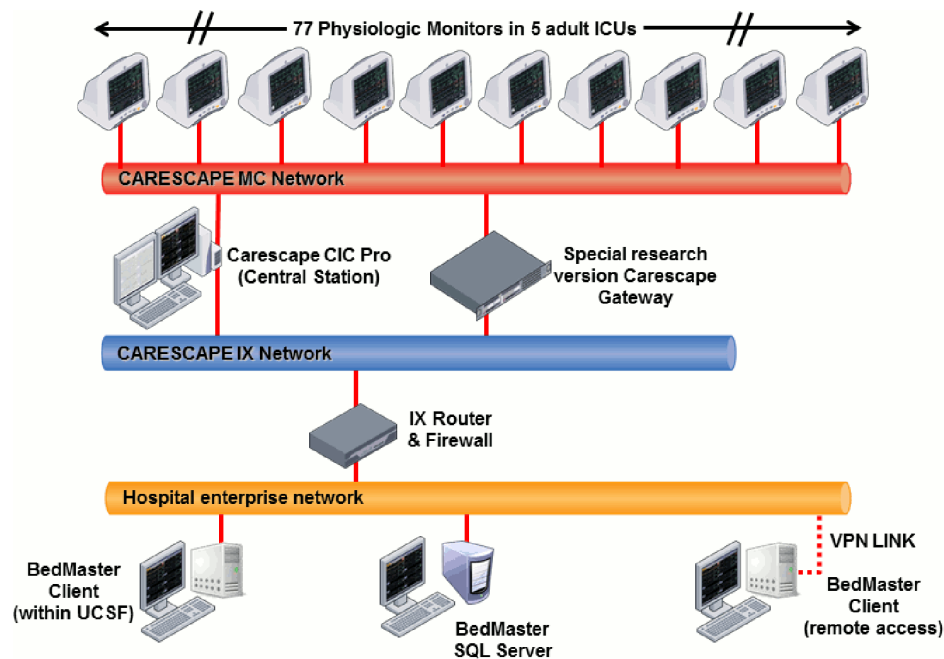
77 Physiologic Monitors in 5 adult ICUs

CARESCAPE MC Network

Carescape CIC Pro (Central Station)

Special research version Carescape Gateway

CARESCAPE IX Network

IX Router & Firewall

Hospital enterprise network

VPN LINK

BedMaster Client (within UCSF)

BedMaster SQL Server

BedMaster Client (remote access)